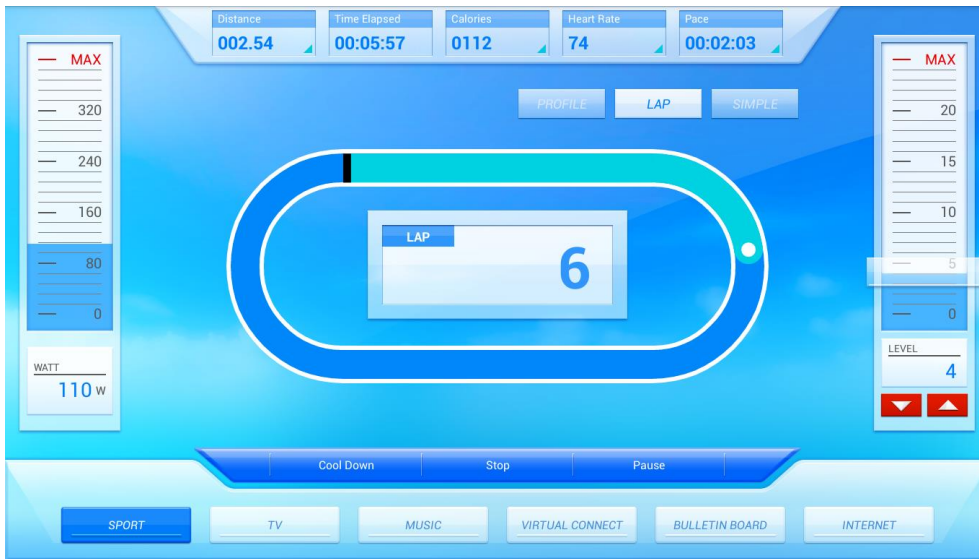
Distance
002.54

Time Elapsed
00:05:57

Calories
0112

Heart Rate
74

Pace
00:02:03

MAX
320
240
160
80
0

WATT
110 w

PROFILE
LAP
SIMPLE

LAP
6

MAX
20
15
10
5
0

LEVEL
4

Cool Down
Stop
Pause

SPORT
TV
MUSIC
VIRTUAL CONNECT
BULLETIN BOARD
INTERNET